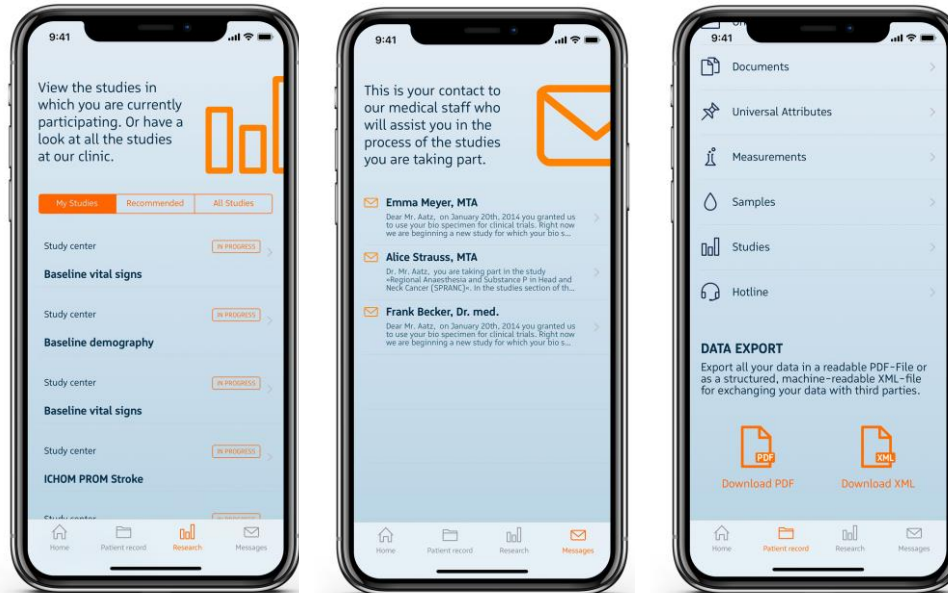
9:41

View the studies in which you are currently participating. Or have a look at all the studies at our clinic.

My Studies | Recommended | All Studies

Study center
IN PROGRESS
Baseline vital signs

Study center
IN PROGRESS
Baseline demography

Study center
IN PROGRESS
Baseline vital signs

Study center
IN PROGRESS
ICHOM PROM Stroke

Study center
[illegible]

Home
Patient record
Research
Messages

9:41

This is your contact to our medical staff who will assist you in the process of the studies you are taking part.

Emma Meyer, MTA
Dear Mr. Aatz, on January 20th. 2014 you granted us to use your bio specimen for clinical trials. Right now we are beginning a new study for which your bio s...

Alice Strauss, MTA
Dr. Mr. Aatz, you are taking part in the study »Regional Anaesthesia and Substance P in Head and Neck Cancer (SPRANC)«. In the studies section of th...

Frank Becker, Dr. med.
Dear Mr. Aatz, on January 20th. 2014 you granted us to use your bio specimen for clinical trials. Right now we are beginning a new study for which your bio s...

Home
Patient record
Research
Messages

9:41

Documents

Universal Attributes

Measurements

Samples

Studies

Hotline

DATA EXPORT
Export all your data in a readable PDF-File or as a structured, machine-readable XML-file for exchanging your data with third parties.

PDF
Download PDF

XML
Download XML

Home
Patient record
Research
Messages